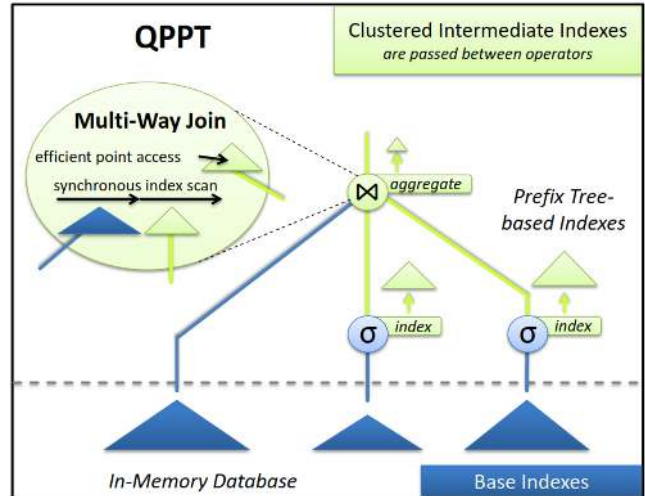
QPPT

Clustered Intermediate Indexes
are passed between operators

Multi-Way Join
efficient point access
synchronous index scan

$\bowtie$ aggregate

Prefix Tree-based Indexes

σ index

σ index

In-Memory Database

Base Indexes